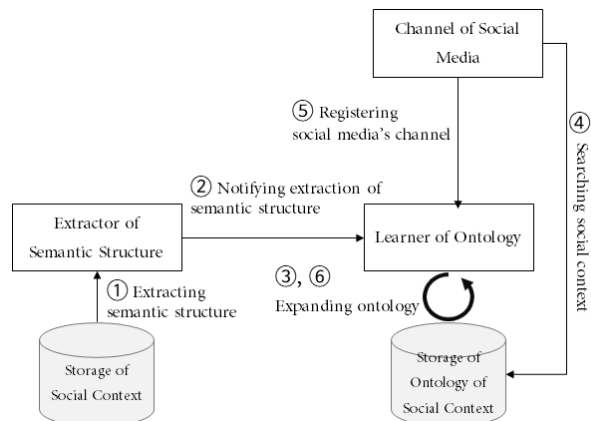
Channel of Social Media

⑤ Registering social media's channel

④ Searching social context

② Notifying extraction of semantic structure

Extractor of Semantic Structure

Learner of Ontology

③, ⑥ Expanding ontology

① Extracting semantic structure

Storage of Social Context

Storage of Ontology of Social Context